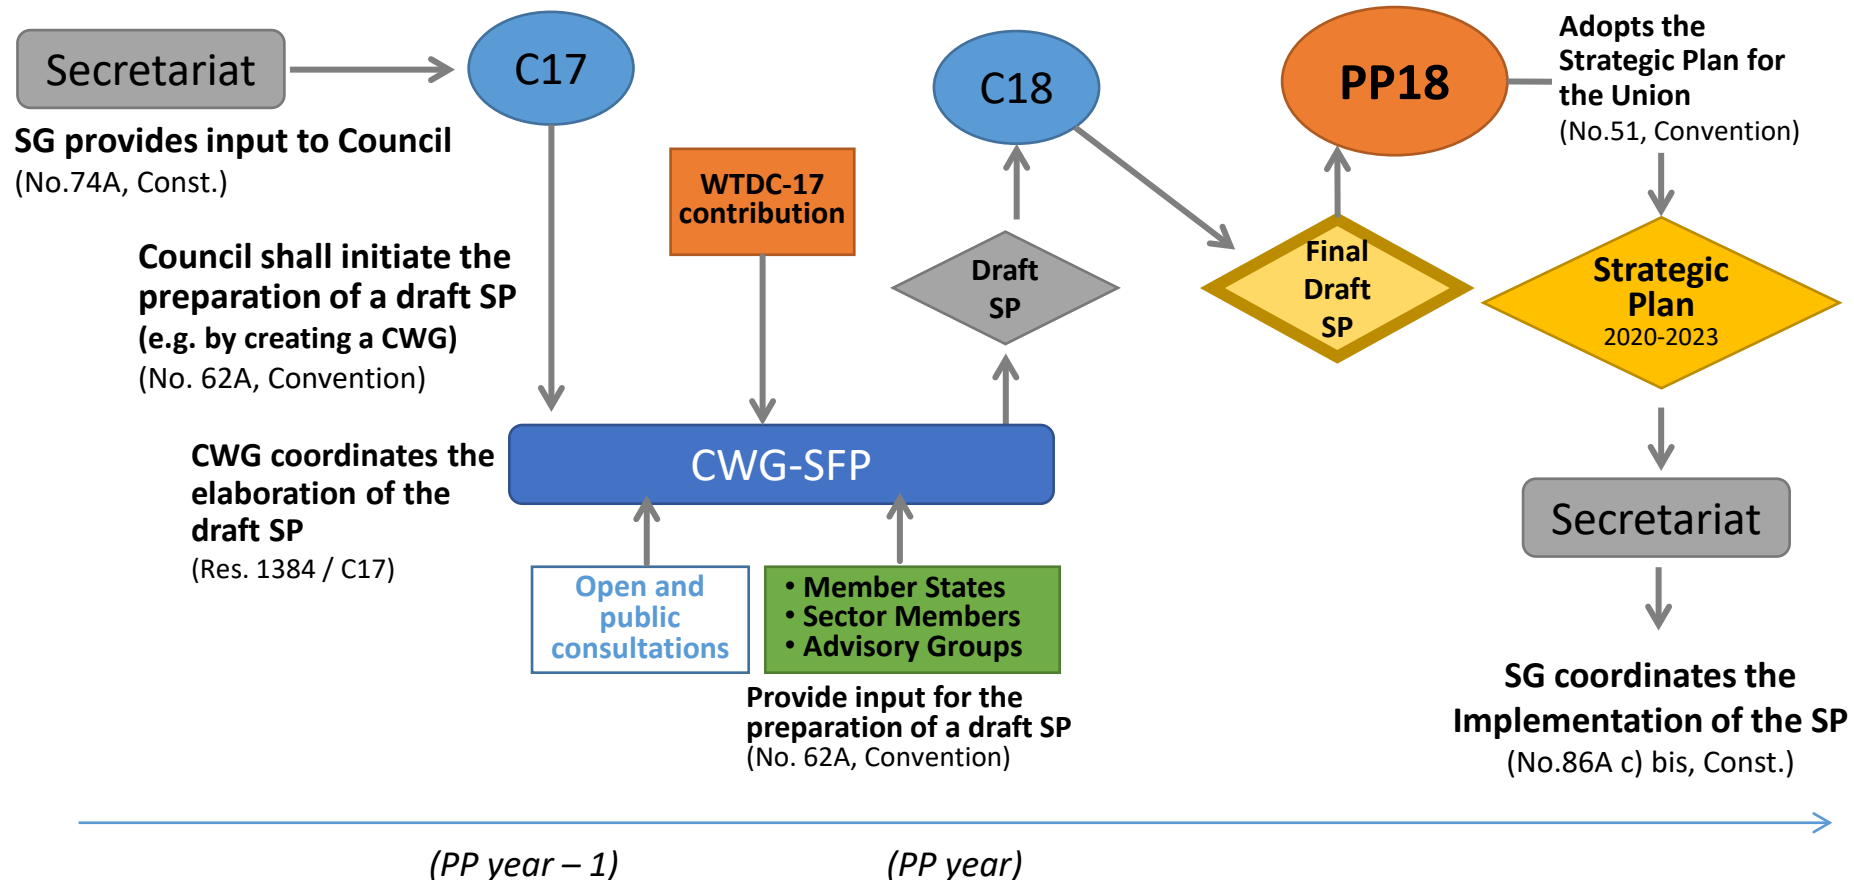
Secretariat

SG provides input to Council
(No.74A, Const.)

C17

C18

PP18

Adopts the Strategic Plan for the Union
(No.51, Convention)

WTDC-17 contribution

Draft SP

Final Draft SP

Strategic Plan
2020-2023

Council shall initiate the preparation of a draft SP
(e.g. by creating a CWG)
(No. 62A, Convention)

CWG coordinates the elaboration of the draft SP
(Res. 1384 / C17)

CWG-SFP

Secretariat

Open and public consultations

• Member States
• Sector Members
• Advisory Groups

Provide input for the preparation of a draft SP
(No. 62A, Convention)

SG coordinates the Implementation of the SP
(No.86A c) bis, Const.)

(PP year – 1)

(PP year)